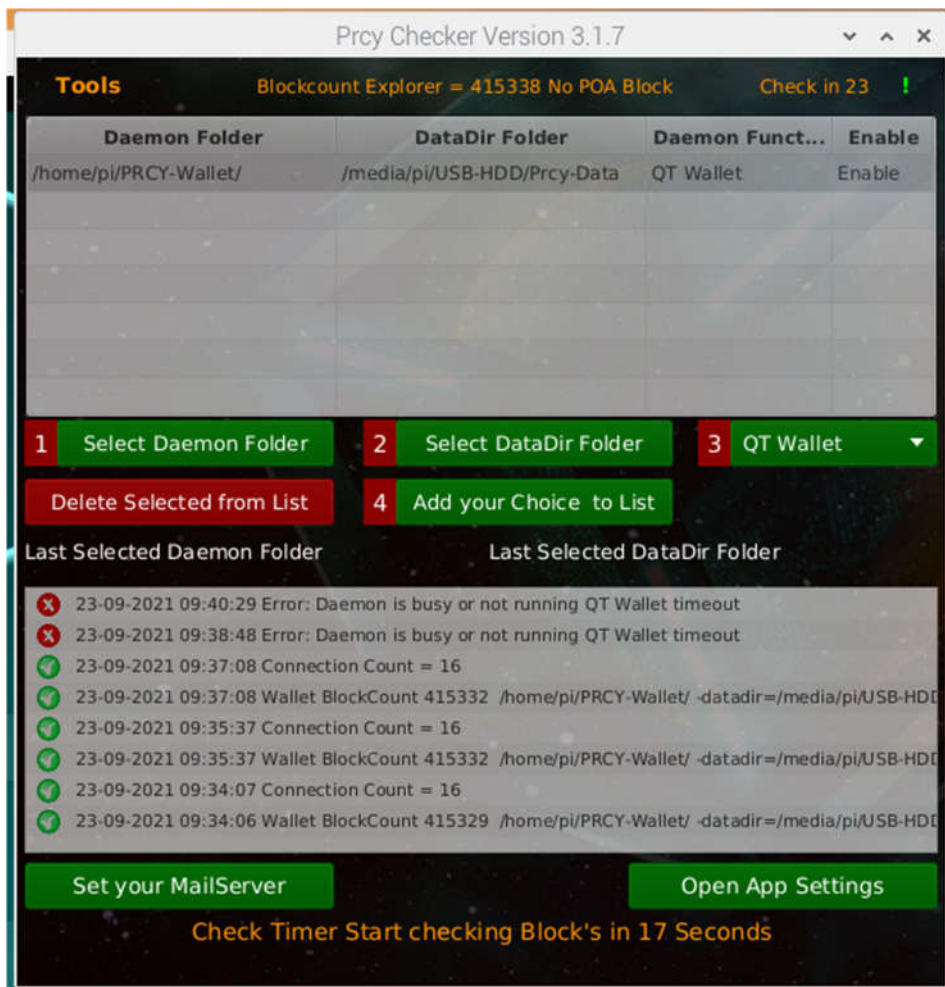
Prcy Checker Version 3.1.7

Tools Blockcount Explorer = 415338 No POA Block Check in 23 !

| Daemon Folder | DataDir Folder | Daemon Funct... | Enable |
|---|---|---|---|
| /home/pi/PRCY-Wallet/ | /media/pi/USB-HDD/Prcy-Data | QT Wallet | Enable |

1 Select Daemon Folder
2 Select DataDir Folder
3 QT Wallet
Delete Selected from List
4 Add your Choice to List

Last Selected Daemon Folder
Last Selected DataDir Folder

23-09-2021 09:40:29 Error: Daemon is busy or not running QT Wallet timeout
23-09-2021 09:38:48 Error: Daemon is busy or not running QT Wallet timeout
23-09-2021 09:37:08 Connection Count = 16
23-09-2021 09:37:08 Wallet BlockCount 415332 /home/pi/PRCY-Wallet/ -datadir=/media/pi/USB-HD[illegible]
23-09-2021 09:35:37 Connection Count = 16
23-09-2021 09:35:37 Wallet BlockCount 415332 /home/pi/PRCY-Wallet/ -datadir=/media/pi/USB-HD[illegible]
23-09-2021 09:34:07 Connection Count = 16
23-09-2021 09:34:06 Wallet BlockCount 415329 /home/pi/PRCY-Wallet/ -datadir=/media/pi/USB-HD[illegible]

Set your MailServer
Open App Settings

Check Timer Start checking Block's in 17 Seconds